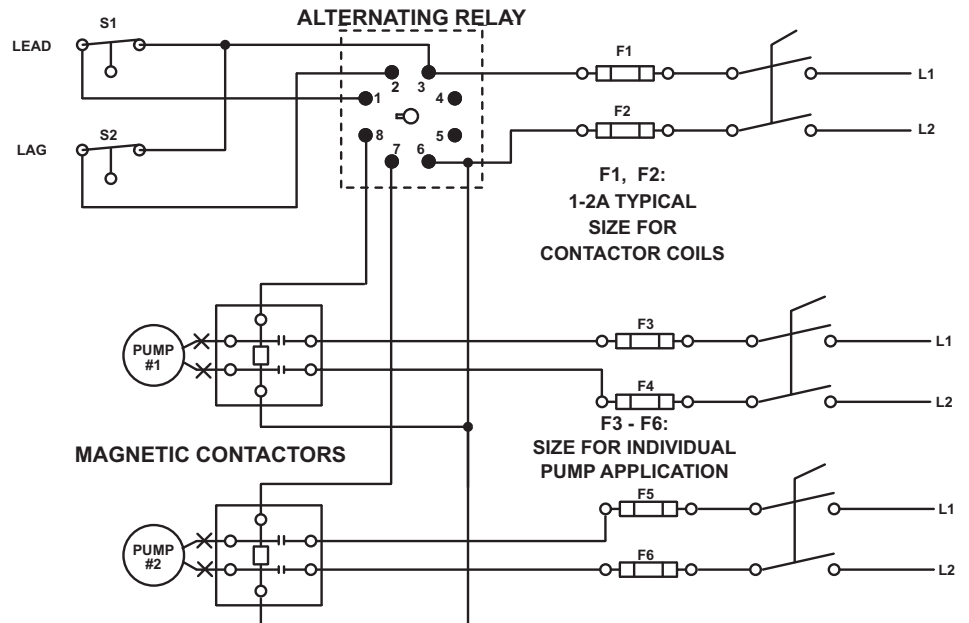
ALTERNATING RELAY

S1

LEAD

S2

LAG

2
3
1
4
8
5
7
6

F1

L1

F2

L2

F1, F2:
1-2A TYPICAL
SIZE FOR
CONTACTOR COILS

PUMP
#1

F3

L1

F4

L2

F3 - F6:
SIZE FOR INDIVIDUAL
PUMP APPLICATION

MAGNETIC CONTACTORS

F5

L1

PUMP
#2

F6

L2